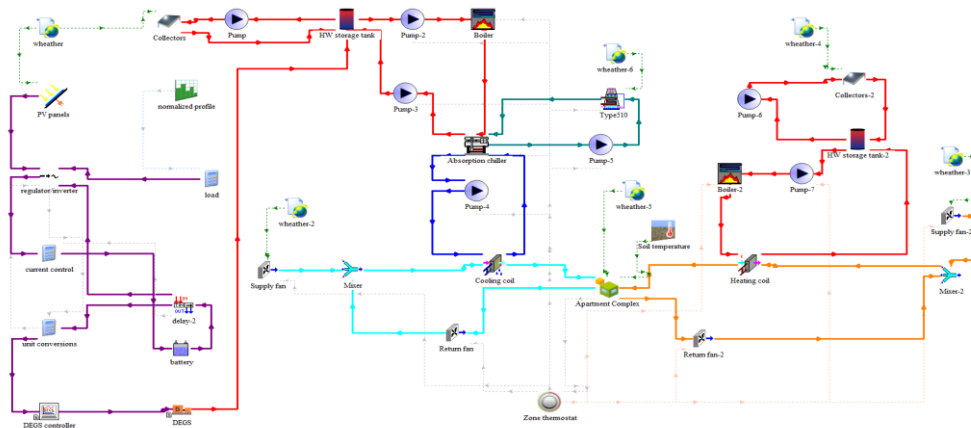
wheather
Collectors
Pump
HW storage tank
Pump-2
Boiler
PV panels
normalized profile
wheather-6
wheather-4
Pump-3
Type510
Collectors-2
Pump-6
Absorption chiller
Pump-5
HW storage tank-2
regulator inverter
load
Boiler-2
Pump-7
wheather-3
Pump-4
wheather-5
wheather-2
Supply fan-2
Soil temperature
current control
Supply fan
Mixer
Cooling coil
Heating coil
Mixer-2
Apartment Complex
delay-2
unit conversions
Return fan
Return fan-2
battery
DEGS controller
DEGS
Zone thermostat